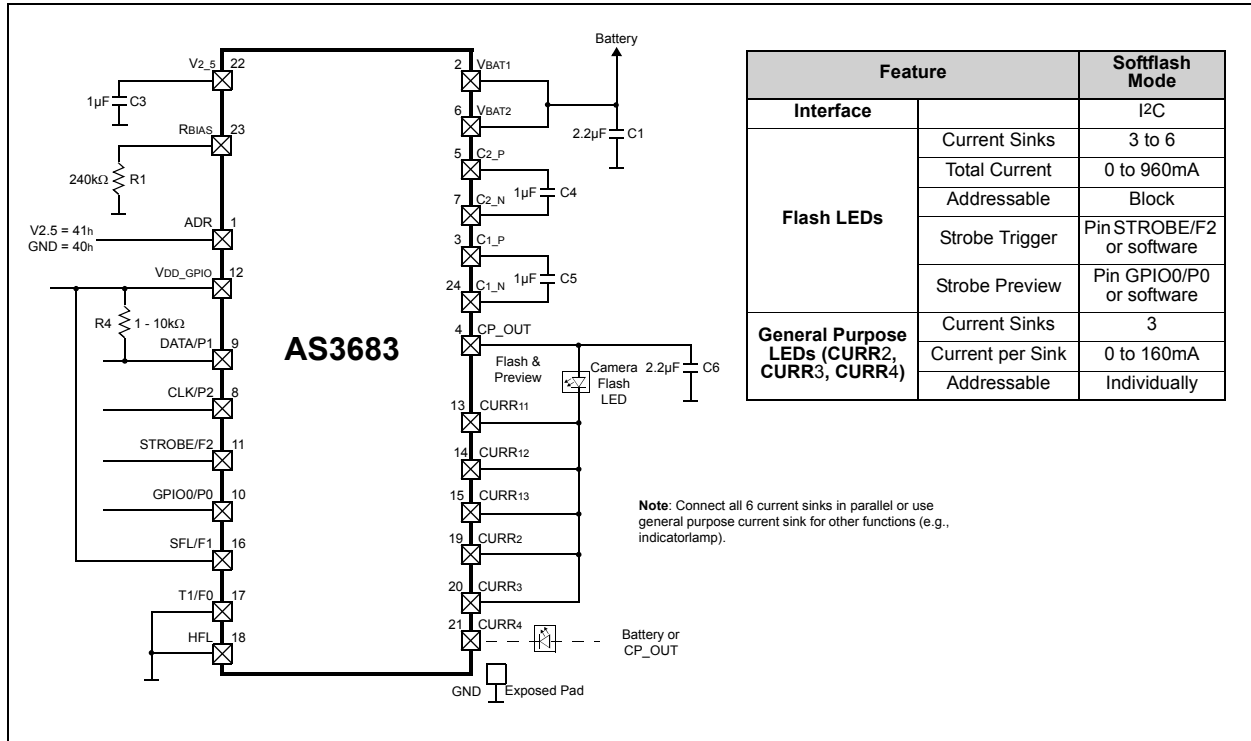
V2_5 22
1µF C3
RBIAS 23
240kΩ R1
ADR 1
V2.5 = 41h
GND = 40h
VDD_GPIO 12
R4 1 - 10kΩ
DATA/P1 9
CLK/P2 8
STROBE/F2 11
GPIO0/P0 10
SFL/F1 16
T1/F0 17
HFL 18

AS3683

Battery
2 VBAT1
6 VBAT2
2.2µF C1
5 C2_P
7 C2_N 1µF C4
3 C1_P
24 C1_N 1µF C5
4 CP_OUT
Flash & Preview
Camera Flash LED
2.2µF C6
13 CURR11
14 CURR12
15 CURR13
19 CURR2
20 CURR3
21 CURR4
Battery or CP_OUT
GND Exposed Pad

| Feature | | Softflash Mode |
|---|---|---|
| Interface | | I2C |
| Flash LEDs | Current Sinks | 3 to 6 |
| | Total Current | 0 to 960mA |
| | Addressable | Block |
| | Strobe Trigger | Pin STROBE/F2 or software |
| | Strobe Preview | Pin GPIO0/P0 or software |
| General Purpose LEDs (CURR2, CURR3, CURR4) | Current Sinks | 3 |
| | Current per Sink | 0 to 160mA |
| | Addressable | Individually |

Note: Connect all 6 current sinks in parallel or use general purpose current sink for other functions (e.g., indicatorlamp).